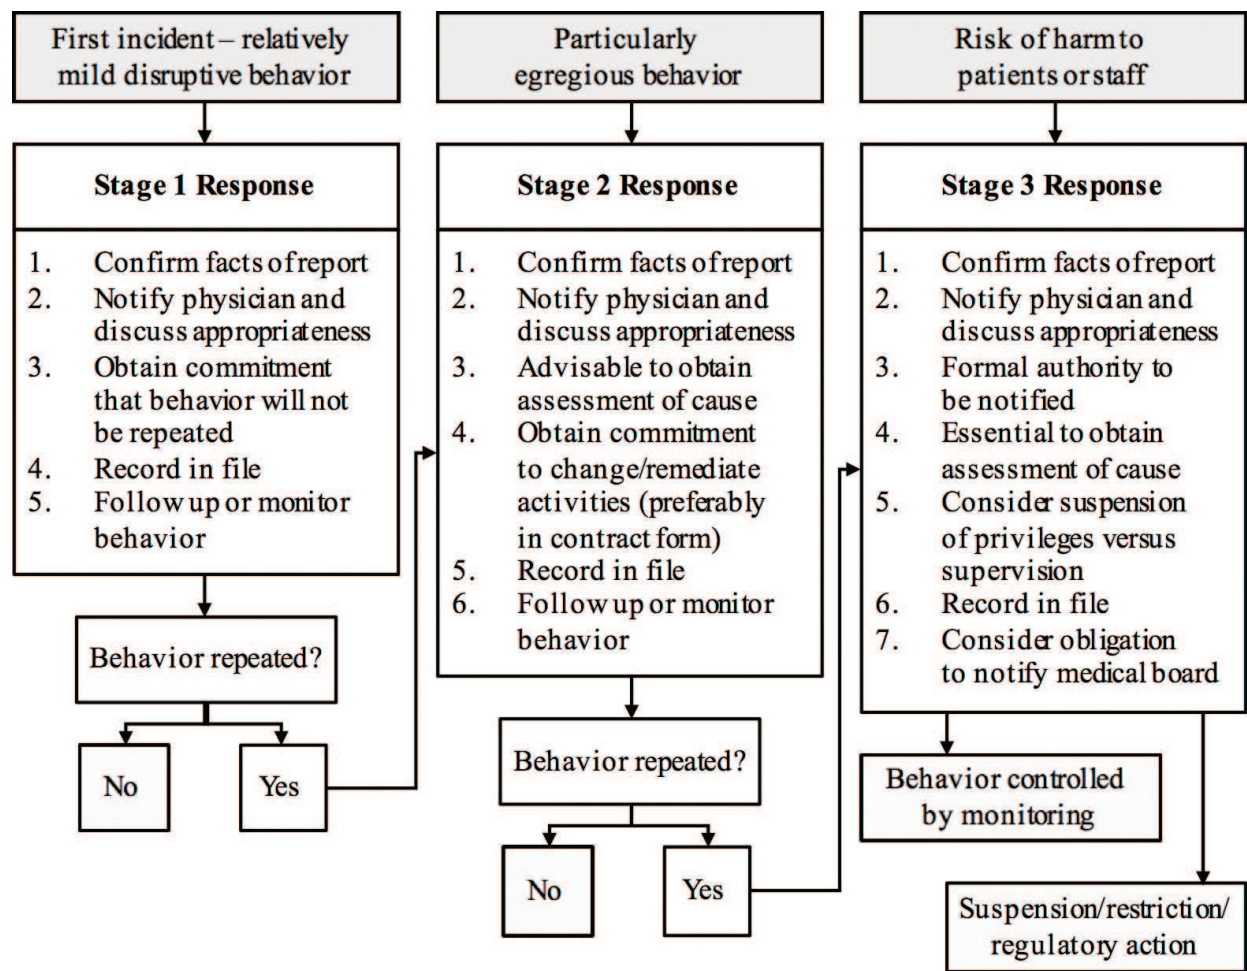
First incident – relatively mild disruptive behavior

Stage 1 Response

1. Confirm facts of report
2. Notify physician and discuss appropriateness
3. Obtain commitment that behavior will not be repeated
4. Record in file
5. Follow up or monitor behavior

Behavior repeated?

No

Yes

Particularly egregious behavior

Stage 2 Response

1. Confirm facts of report
2. Notify physician and discuss appropriateness
3. Advisable to obtain assessment of cause
4. Obtain commitment to change/remediate activities (preferably in contract form)
5. Record in file
6. Follow up or monitor behavior

Behavior repeated?

No

Yes

Risk of harm to patients or staff

Stage 3 Response

1. Confirm facts of report
2. Notify physician and discuss appropriateness
3. Formal authority to be notified
4. Essential to obtain assessment of cause
5. Consider suspension of privileges versus supervision
6. Record in file
7. Consider obligation to notify medical board

Behavior controlled by monitoring

Suspension/restriction/ regulatory action